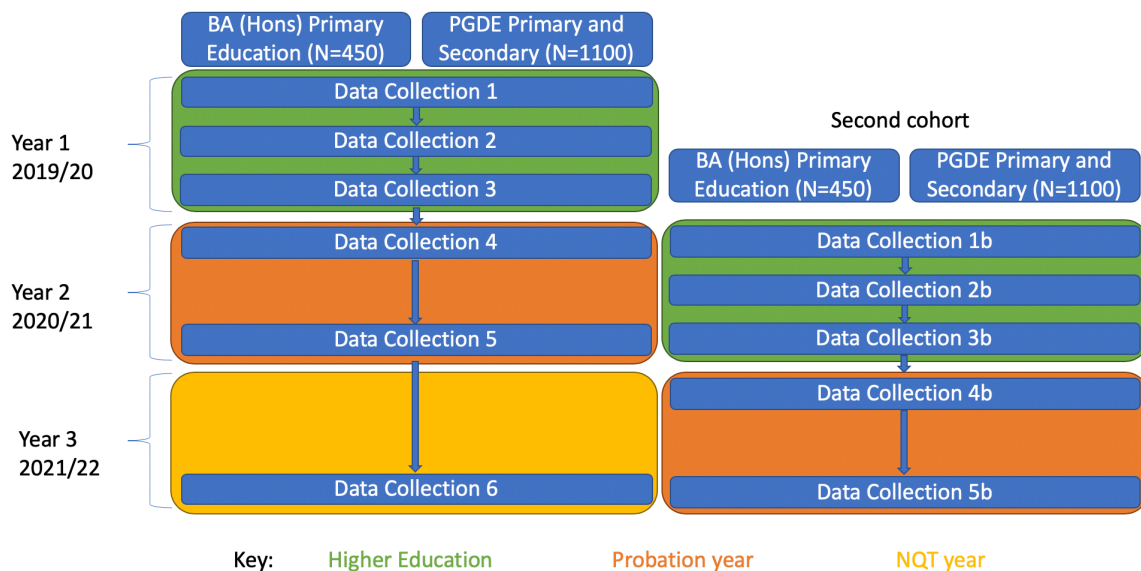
BA (Hons) Primary Education (N=450)

PGDE Primary and Secondary (N=1100)

Year 1 2019/20

Data Collection 1

Data Collection 2

Data Collection 3

Second cohort

BA (Hons) Primary Education (N=450)

PGDE Primary and Secondary (N=1100)

Year 2 2020/21

Data Collection 4

Data Collection 5

Data Collection 1b

Data Collection 2b

Data Collection 3b

Year 3 2021/22

Data Collection 6

Data Collection 4b

Data Collection 5b

Key: Higher Education Probation year NQT year